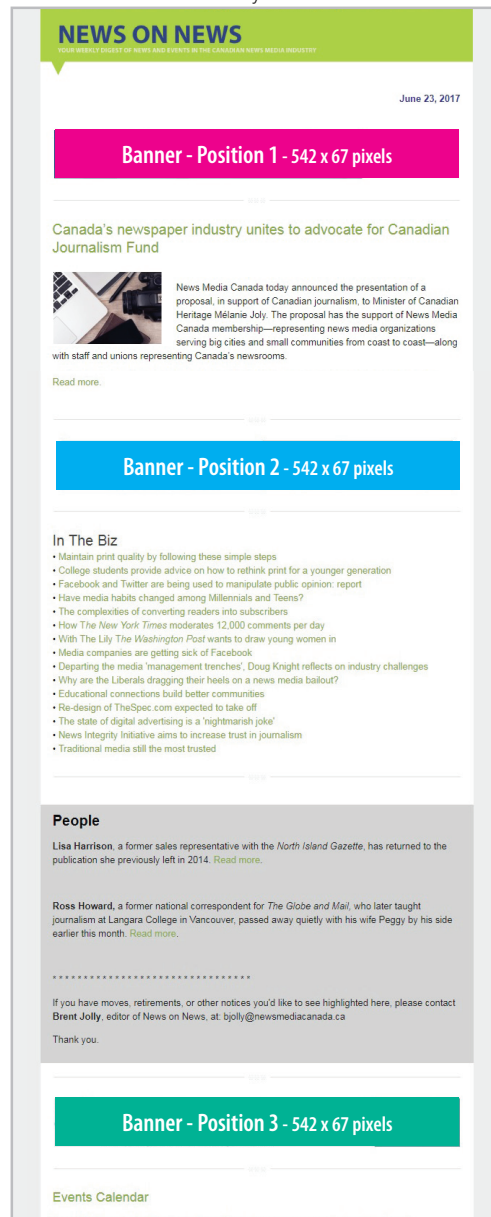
NEWS ON NEWS
YOUR WEEKLY DIGEST OF NEWS AND EVENTS IN THE CANADIAN NEWS MEDIA INDUSTRY

June 23, 2017

Banner - Position 1 - 542 x 67 pixels

Canada's newspaper industry unites to advocate for Canadian Journalism Fund

News Media Canada today announced the presentation of a proposal, in support of Canadian journalism, to Minister of Canadian Heritage Mélanie Joly. The proposal has the support of News Media Canada membership—representing news media organizations serving big cities and small communities from coast to coast—along with staff and unions representing Canada's newsrooms.

Read more.

Banner - Position 2 - 542 x 67 pixels

In The Biz
• Maintain print quality by following these simple steps
• College students provide advice on how to rethink print for a younger generation
• Facebook and Twitter are being used to manipulate public opinion: report
• Have media habits changed among Millennials and Teens?
• The complexities of converting readers into subscribers
• How The New York Times moderates 12,000 comments per day
• With The Lily The Washington Post wants to draw young women in
• Media companies are getting sick of Facebook
• Departing the media 'management trenches', Doug Knight reflects on industry challenges
• Why are the Liberals dragging their heels on a news media bailout?
• Educational connections build better communities
• Re-design of TheSpec.com expected to take off
• The state of digital advertising is a 'nightmarish joke'
• News Integrity Initiative aims to increase trust in journalism
• Traditional media still the most trusted

People

Lisa Harrison, a former sales representative with the North Island Gazette, has returned to the publication she previously left in 2014. Read more.

Ross Howard, a former national correspondent for The Globe and Mail, who later taught journalism at Langara College in Vancouver, passed away quietly with his wife Peggy by his side earlier this month. Read more.

If you have moves, retirements, or other notices you'd like to see highlighted here, please contact Brent Jolly, editor of News on News, at: bjolly@newsmediacanada.ca

Thank you.

Banner - Position 3 - 542 x 67 pixels

Events Calendar